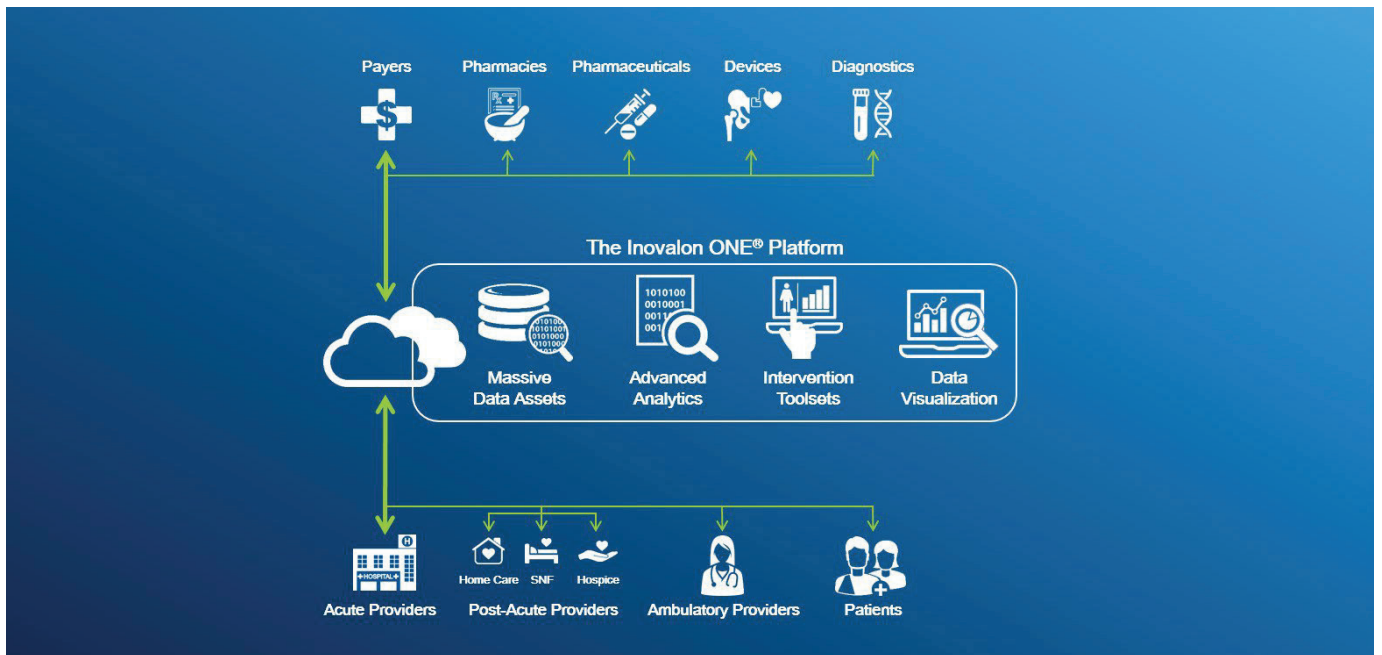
Payers Pharmacies Pharmaceuticals Devices Diagnostics

The Inovalon ONE® Platform

0101000 0101001 0101000 0101000

1010100 0010001 0011 001

Massive Data Assets

Advanced Analytics

Intervention Toolsets

Data Visualization

HOSPITAL

Home Care SNF Hospice

Acute Providers Post-Acute Providers Ambulatory Providers Patients